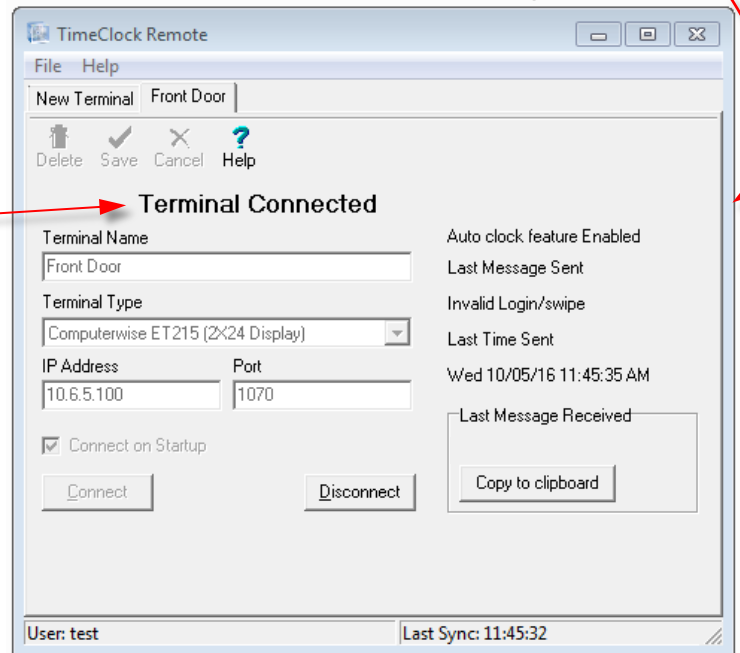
TimeClock Remote

File Help

New Terminal | Front Door

Delete Save Cancel Help

Terminal Connected

Terminal Name

Front Door

Terminal Type

Computerwise ET215 (2X24 Display)

IP Address

10.6.5.100

Port

1070

Connect on Startup

Connect

Disconnect

Auto clock feature Enabled

Last Message Sent

Invalid Login/swipe

Last Time Sent

Wed 10/05/16 11:45:35 AM

Last Message Received

Copy to clipboard

User: test

Last Sync: 11:45:32